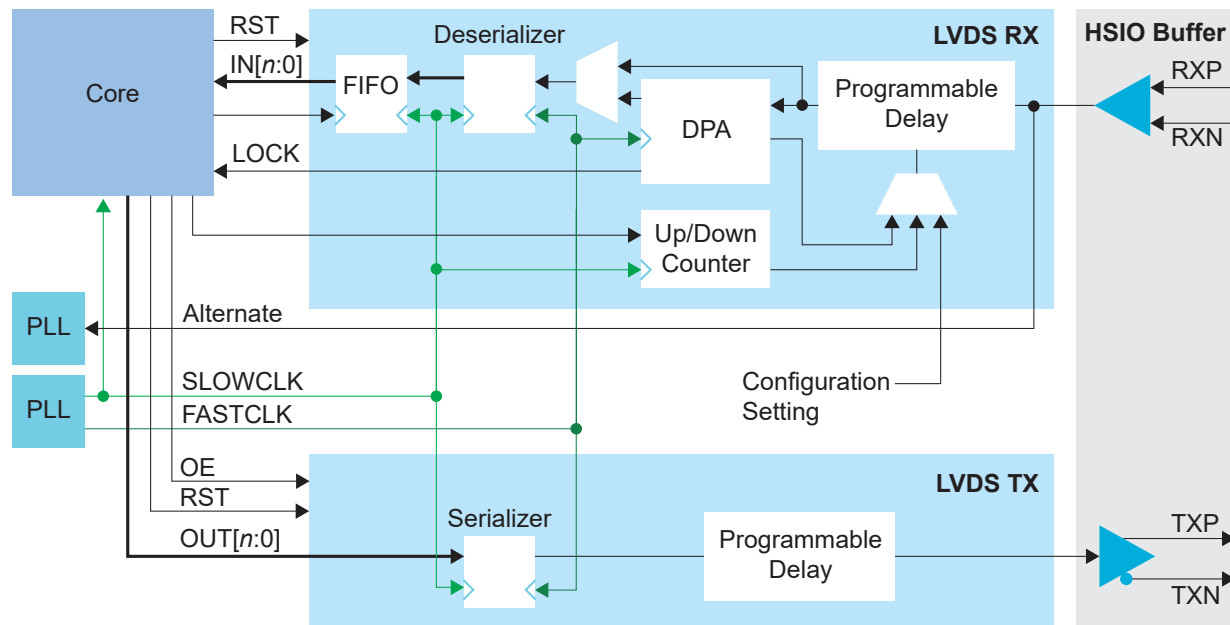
Core

RST

IN[n:0]

LOCK

Deserializer

FIFO

LVDS RX

Programmable Delay

DPA

Up/Down Counter

HSIO Buffer

RXP

RXN

PLL

Alternate

PLL

SLOWCLK

FASTCLK

Configuration Setting

OE

RST

OUT[n:0]

LVDS TX

Serializer

Programmable Delay

TXP

TXN